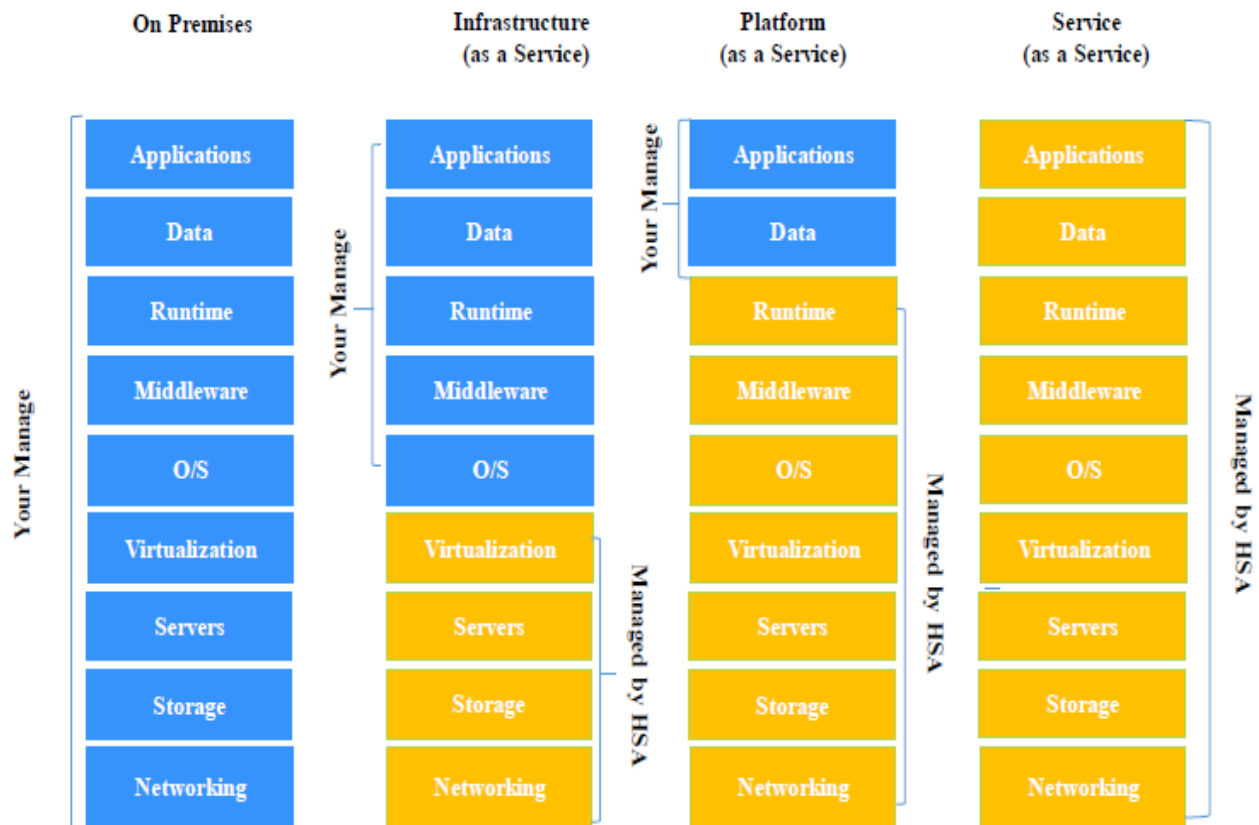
On Premises

Your Manage

Applications

Data

Runtime

Middleware

O/S

Virtualization

Servers

Storage

Networking

Infrastructure (as a Service)

Your Manage

Applications

Data

Runtime

Middleware

O/S

Virtualization

Servers

Storage

Networking

Managed by HSA

Platform (as a Service)

Your Manage

Applications

Data

Runtime

Middleware

O/S

Virtualization

Servers

Storage

Networking

Managed by HSA

Service (as a Service)

Applications

Data

Runtime

Middleware

O/S

Virtualization

Servers

Storage

Networking

Managed by HSA